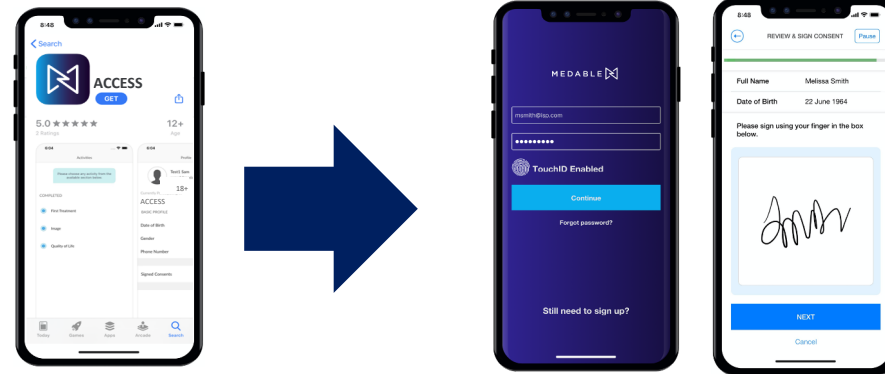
8:48

Search

ACCESS

GET

5.0 ★★★★★

8 Ratings

12+

Age

Activities

Please choose any activity from the available options below.

COMPLETED

First Treatment

Image

Quality of Life

Test1 Ses

18+

ACCESS

BASIC PROFILE

Date of Birth

Gender

Phone Number

Signed Consents

Today

Games

Apps

Arcade

Search

MEDABLE

msmith@lsp.com

••••••••••

TouchID Enabled

Continue

Forgot password?

Still need to sign up?

8:48

REVIEW & SIGN CONSENT

Pause

| Full Name | Melissa Smith |
|---|---|
| Date of Birth | 22 June 1964 |

Please sign using your finger in the box below.

NEXT

Cancel